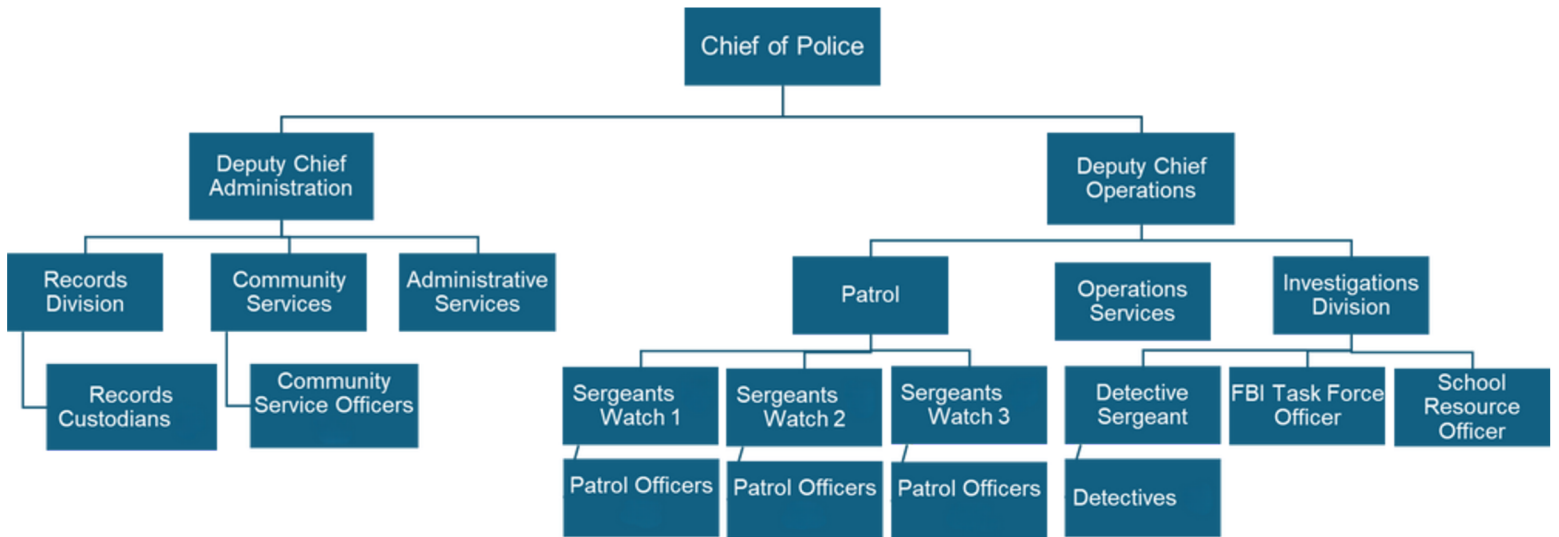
Chief of Police

Deputy Chief Administration

Deputy Chief Operations

Records Division

Community Services

Administrative Services

Patrol

Operations Services

Investigations Division

Records Custodians

Community Service Officers

Sergeants Watch 1

Sergeants Watch 2

Sergeants Watch 3

Detective Sergeant

FBI Task Force Officer

School Resource Officer

Patrol Officers

Patrol Officers

Patrol Officers

Detectives